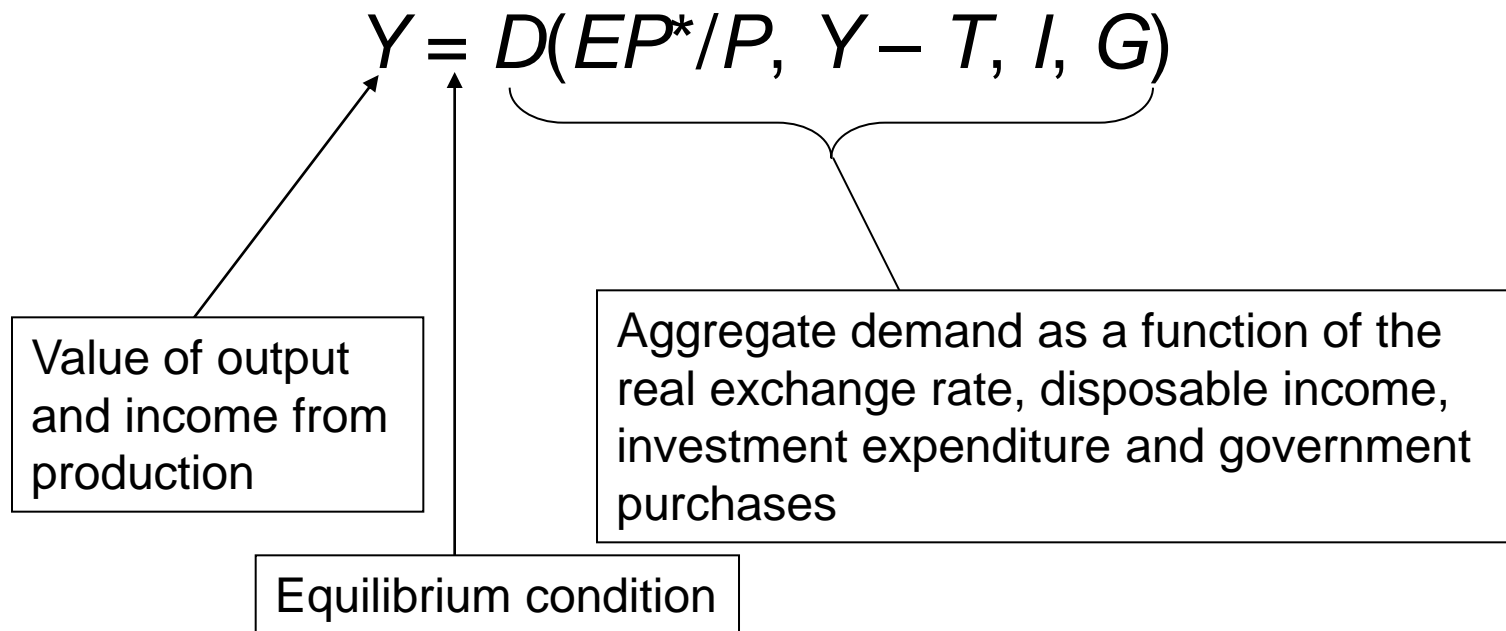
$Y = D(EP^*/P, Y - T, I, G)$

Value of output and income from production

Aggregate demand as a function of the real exchange rate, disposable income, investment expenditure and government purchases

Equilibrium condition